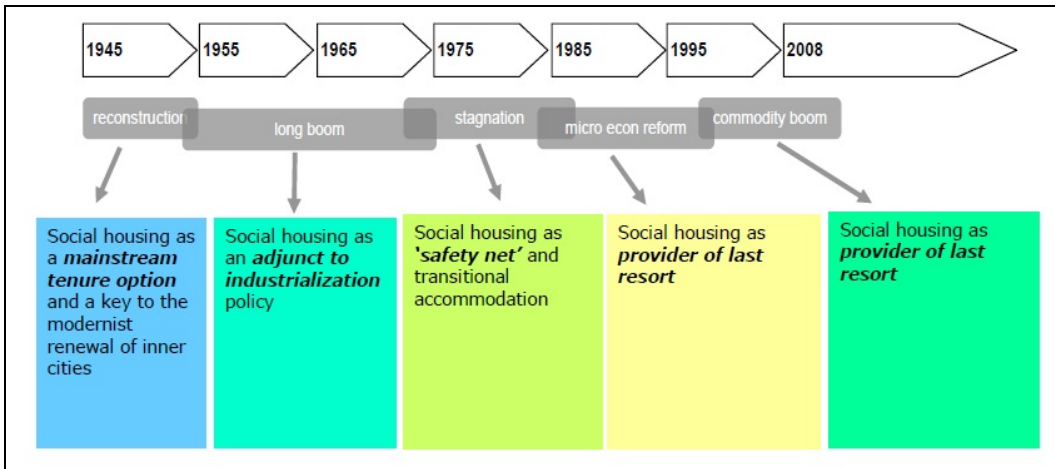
1945

1955

1965

1975

1985

1995

2008

reconstruction

long boom

stagnation

micro econ reform

commodity boom

Social housing as a ***mainstream tenure option*** and a key to the modernist renewal of inner cities

Social housing as an ***adjunct to industrialization*** policy

Social housing as ***'safety net'*** and transitional accommodation

Social housing as ***provider of last resort***

Social housing as ***provider of last resort***